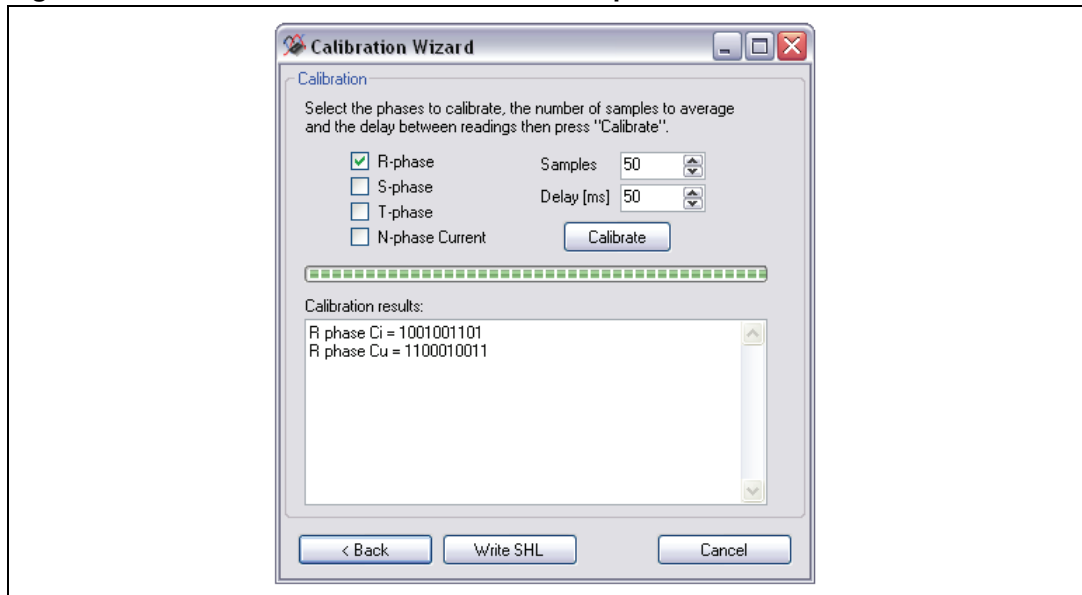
Calibration Wizard

Calibration

Select the phases to calibrate, the number of samples to average and the delay between readings then press "Calibrate".

R-phase
S-phase
T-phase
N-phase Current

Samples 50
Delay [ms] 50

Calibrate

Calibration results:

R phase Ci = 1001001101
R phase Cu = 1100010011

< Back
Write SHL
Cancel